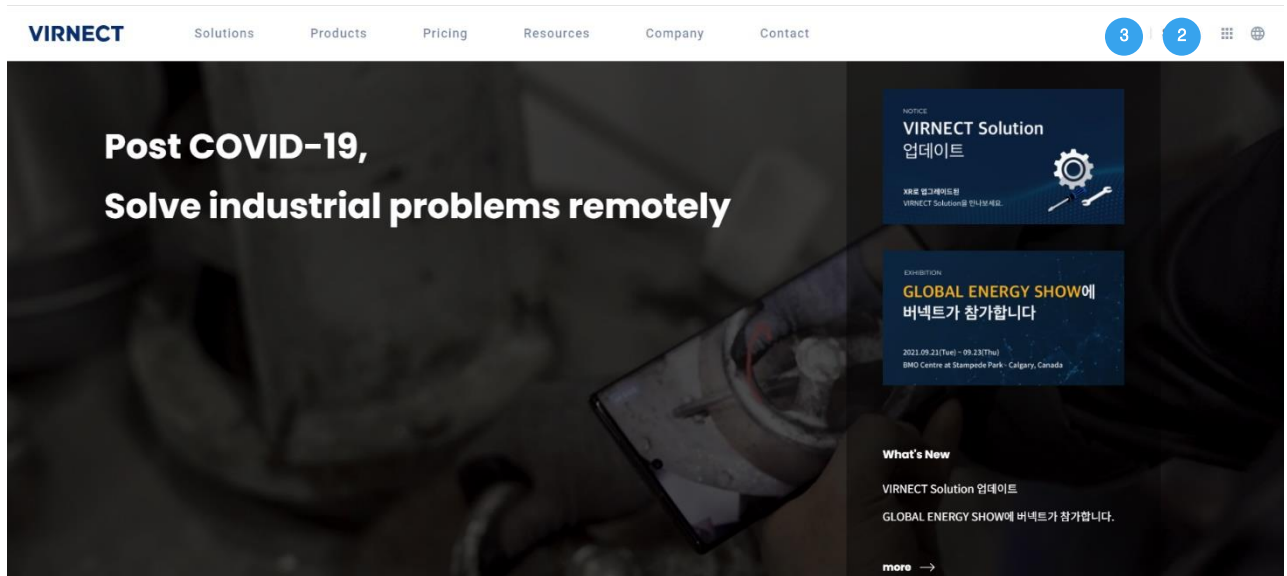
VIRNECT Solutions Products Pricing Resources Company Contact

3 2

Post COVID-19,

Solve industrial problems remotely

NOTICE

VIRNECT Solution 업데이트

XR로 업그레이드된 VIRNECT Solution을 만나보세요.

EXHIBITION

GLOBAL ENERGY SHOW에 버넥트가 참가합니다

2021.09.21(Tue) ~ 09.23(Thu)
BMO Centre at Stampede Park - Calgary, Canada

What's New

VIRNECT Solution 업데이트

GLOBAL ENERGY SHOW에 버넥트가 참가합니다.

more →